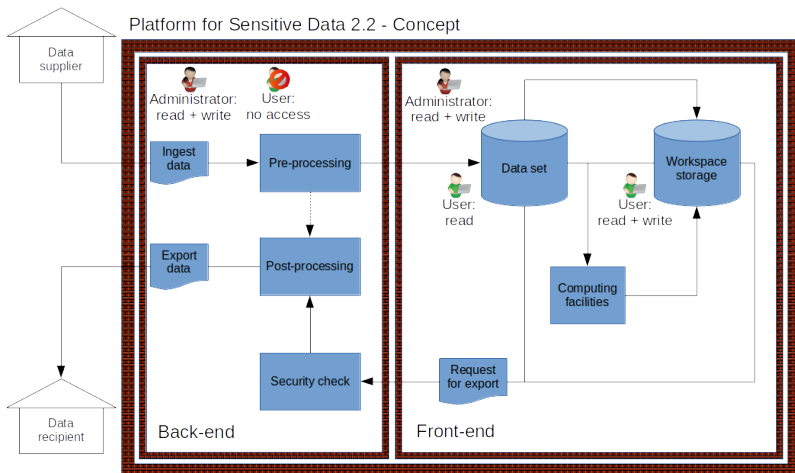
Platform for Sensitive Data 2.2 - Concept

Data supplier

Administrator: read + write

User: no access

Ingest data

Pre-processing

Export data

Post-processing

Security check

Back-end

Administrator: read + write

Data set

Workspace storage

User: read

User: read + write

Computing facilities

Request for export

Front-end

Data recipient